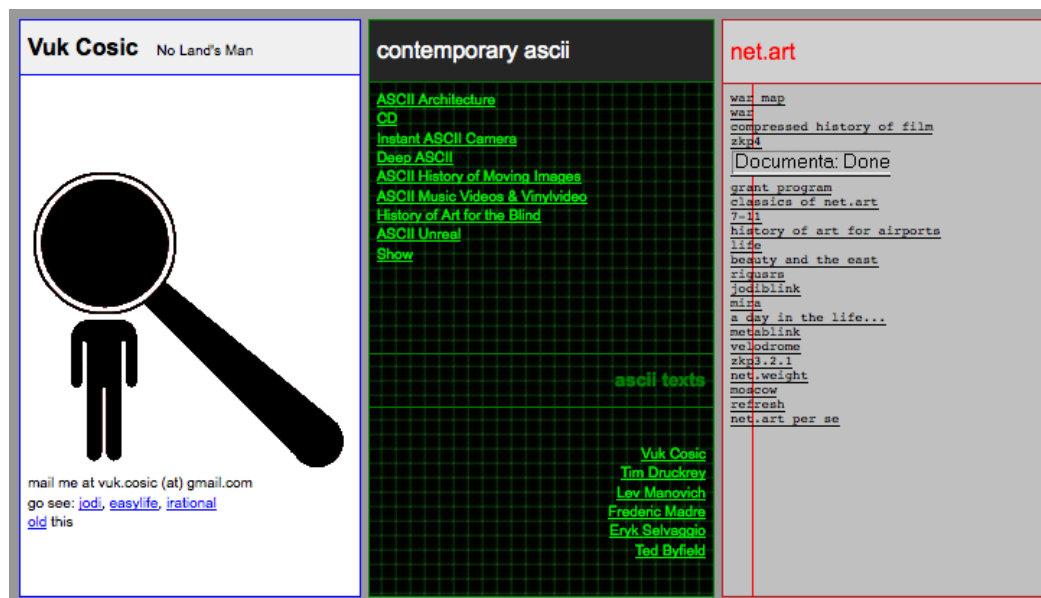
Vuk Cosic No Land's Man

mail me at vuk.cosic (at) gmail.com
go see: jodi, easylife, irational
old this

contemporary ascii

ASCII Architecture
CD
Instant ASCII Camera
Deep ASCII
ASCII History of Moving Images
ASCII Music Videos & Vinylvideo
History of Art for the Blind
ASCII Unreal
Show

ascii texts

Vuk Cosic
Tim Druckrey
Lev Manovich
Frederic Madre
Eryk Selvaggio
Ted Byfield

net.art

war map
war
compressed history of film
zkp4
Documenta: Done
grant program
classics of net.art
7-11
history of art for airports
life
beauty and the east
riot.gaming
jodiblink
mira
a day in the life...
metablink
velodrome
zkp3.2.1
net.weight
moscow
refresh
net.art per se